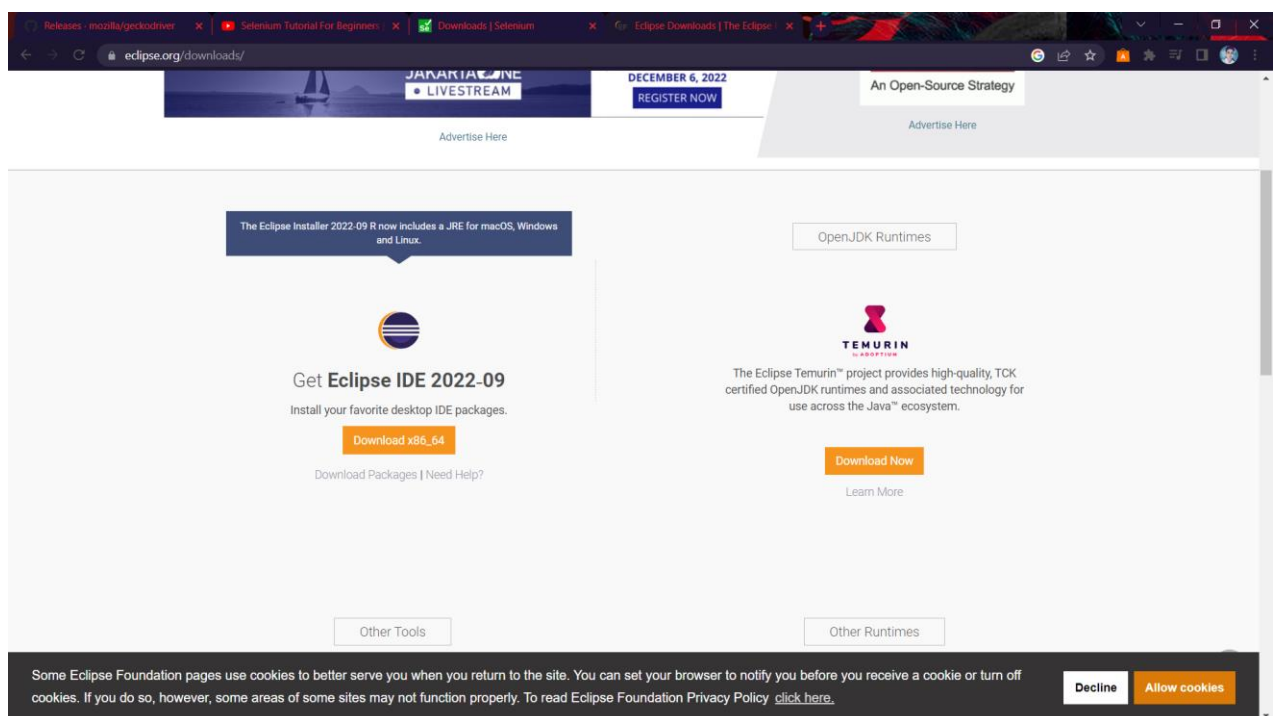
Releases · mozilla/geckodriver | Selenium Tutorial For Beginners | Downloads | Selenium | Eclipse Downloads | The Eclipse

eclipse.org/downloads/

JAKARTA EE • LIVESTREAM

DECEMBER 6, 2022
REGISTER NOW

Advertise Here

An Open-Source Strategy

Advertise Here

The Eclipse Installer 2022-09 R now includes a JRE for macOS, Windows and Linux.

Get **Eclipse IDE 2022-09**

Install your favorite desktop IDE packages.

Download x86_64

Download Packages | Need Help?

OpenJDK Runtimes

TEMURIN
by ADOPTIUM

The Eclipse Temurin™ project provides high-quality, TCK certified OpenJDK runtimes and associated technology for use across the Java™ ecosystem.

Download Now

Learn More

Other Tools

Other Runtimes

Some Eclipse Foundation pages use cookies to better serve you when you return to the site. You can set your browser to notify you before you receive a cookie or turn off cookies. If you do so, however, some areas of some sites may not function properly. To read Eclipse Foundation Privacy Policy click here.

Decline

Allow cookies